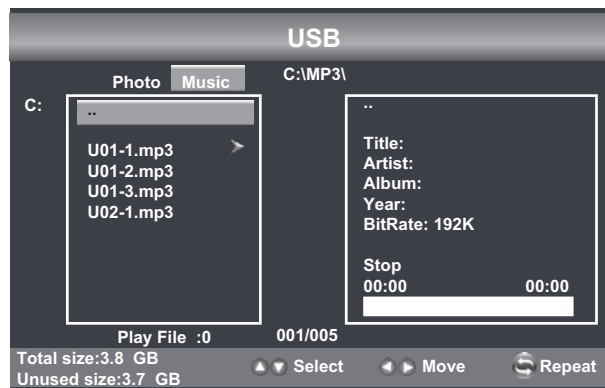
USB

Photo Music

C:\MP3\

C:

..

U01-1.mp3
U01-2.mp3
U01-3.mp3
U02-1.mp3

..

Title:
Artist:
Album:
Year:
BitRate: 192K

Stop
00:00 00:00

Play File :0

001/005

Total size:3.8 GB
Unused size:3.7 GB

Select

Move

Repeat